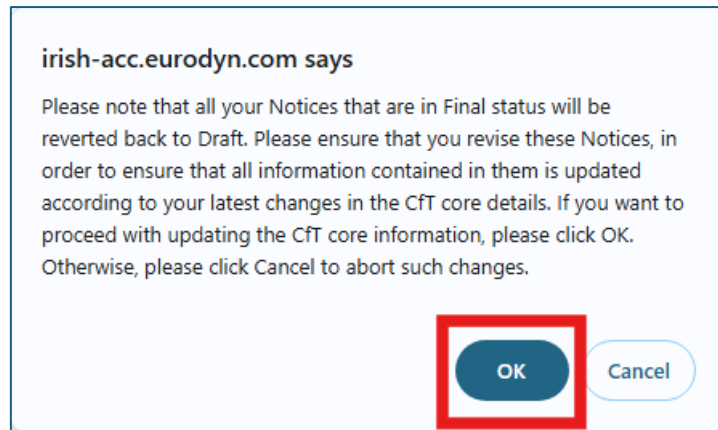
irish-acc.eurodyn.com says

Please note that all your Notices that are in Final status will be reverted back to Draft. Please ensure that you revise these Notices, in order to ensure that all information contained in them is updated according to your latest changes in the CfT core details. If you want to proceed with updating the CfT core information, please click OK. Otherwise, please click Cancel to abort such changes.

OK

Cancel